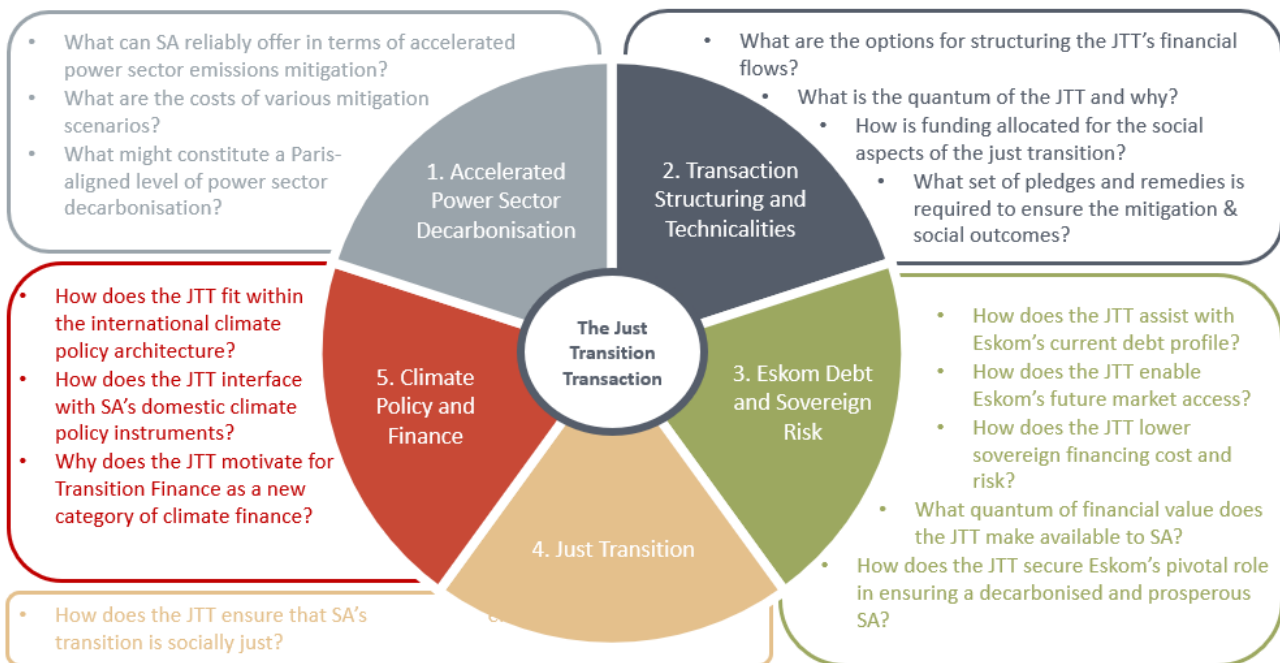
- What can SA reliably offer in terms of accelerated power sector emissions mitigation?
- What are the costs of various mitigation scenarios?
- What might constitute a Paris-aligned level of power sector decarbonisation?

- What are the options for structuring the JTT's financial flows?
- What is the quantum of the JTT and why?
- How is funding allocated for the social aspects of the just transition?
- What set of pledges and remedies is required to ensure the mitigation & social outcomes?

1. Accelerated Power Sector Decarbonisation

2. Transaction Structuring and Technicalities

The Just Transition Transaction

3. Eskom Debt and Sovereign Risk

4. Just Transition

5. Climate Policy and Finance

- How does the JTT fit within the international climate policy architecture?
- How does the JTT interface with SA's domestic climate policy instruments?
- Why does the JTT motivate for Transition Finance as a new category of climate finance?

- How does the JTT assist with Eskom's current debt profile?
- How does the JTT enable Eskom's future market access?
- How does the JTT lower sovereign financing cost and risk?
- What quantum of financial value does the JTT make available to SA?
- How does the JTT secure Eskom's pivotal role in ensuring a decarbonised and prosperous SA?

- How does the JTT ensure that SA's transition is socially just?